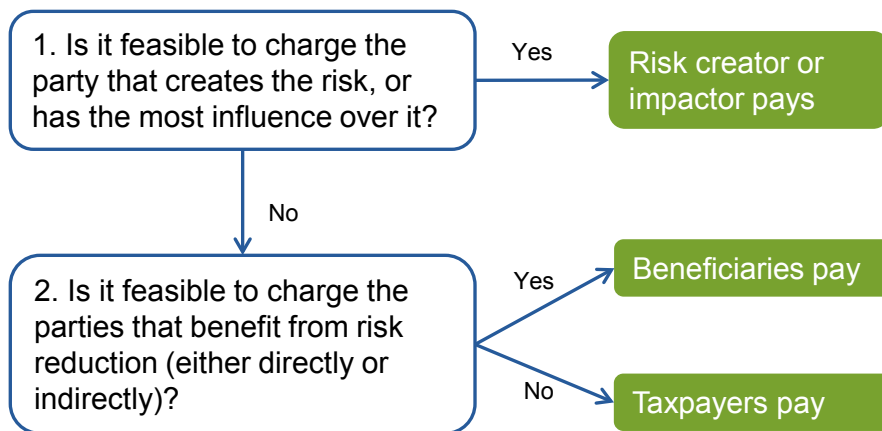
1. Is it feasible to charge the party that creates the risk, or has the most influence over it?

Yes

Risk creator or impactor pays

No

2. Is it feasible to charge the parties that benefit from risk reduction (either directly or indirectly)?

Yes

Beneficiaries pay

No

Taxpayers pay